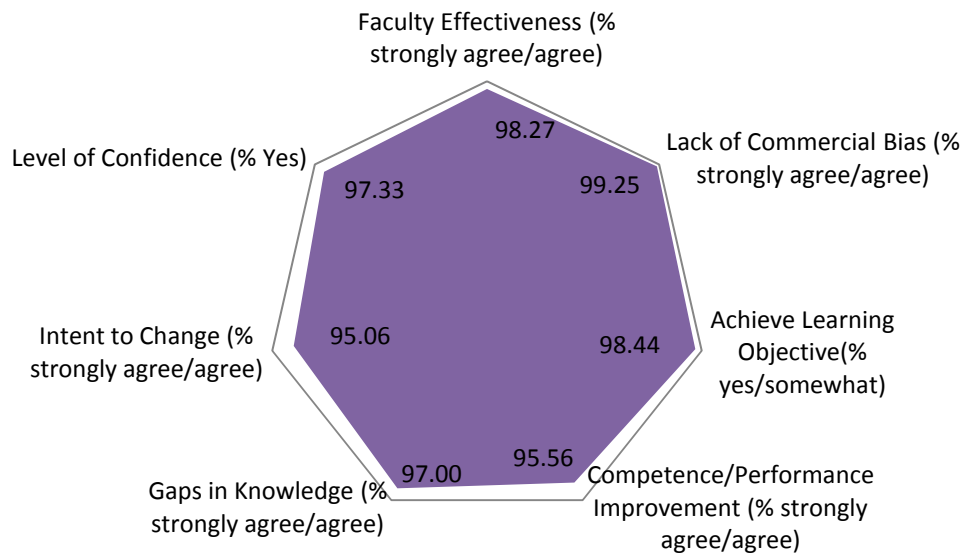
Faculty Effectiveness (% strongly agree/agree)

Lack of Commercial Bias (% strongly agree/agree)

Achieve Learning Objective(% yes/somewhat)

Competence/Performance Improvement (% strongly agree/agree)

Gaps in Knowledge (% strongly agree/agree)

Intent to Change (% strongly agree/agree)

Level of Confidence (% Yes)

98.27

99.25

98.44

95.56

97.00

95.06

97.33